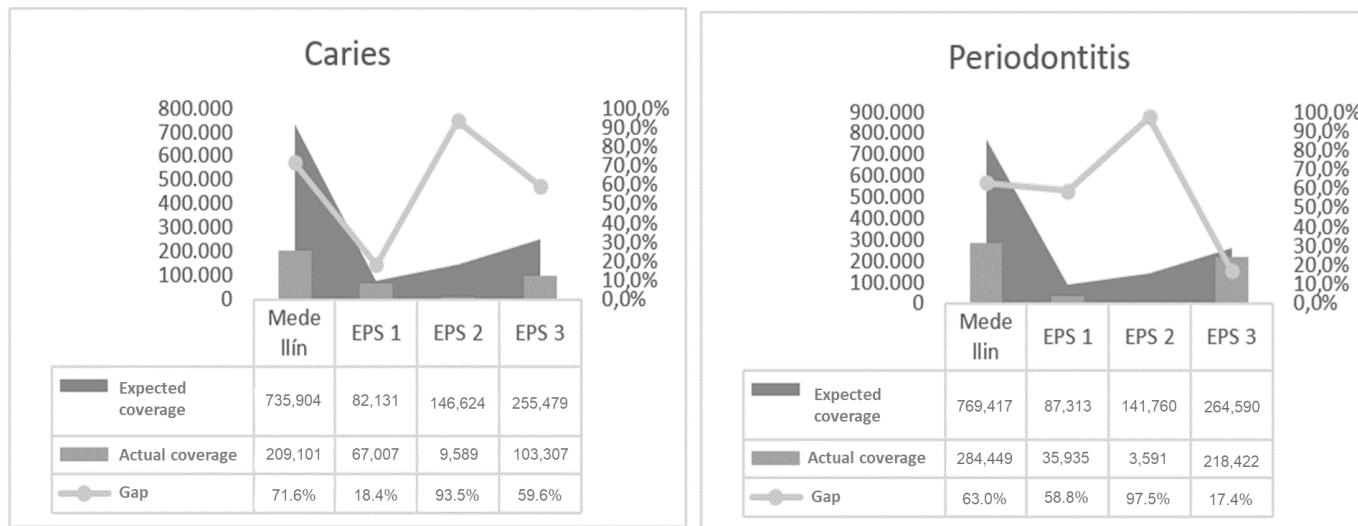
Caries

800.000
700.000
600.000
500.000
400.000
300.000
200.000
100.000
0

100,0%
90,0%
80,0%
70,0%
60,0%
50,0%
40,0%
30,0%
20,0%
10,0%
0,0%

| | Medellín | EPS 1 | EPS 2 | EPS 3 |
|---|---|---|---|---|
| Expected coverage | 735,904 | 82,131 | 146,624 | 255,479 |
| Actual coverage | 209,101 | 67,007 | 9,589 | 103,307 |
| Gap | 71.6% | 18.4% | 93.5% | 59.6% |

Periodontitis

900.000
800.000
700.000
600.000
500.000
400.000
300.000
200.000
100.000
0

100,0%
90,0%
80,0%
70,0%
60,0%
50,0%
40,0%
30,0%
20,0%
10,0%
0,0%

| | Medellin | EPS 1 | EPS 2 | EPS 3 |
|---|---|---|---|---|
| Expected coverage | 769,417 | 87,313 | 141,760 | 264,590 |
| Actual coverage | 284,449 | 35,935 | 3,591 | 218,422 |
| Gap | 63.0% | 58.8% | 97.5% | 17.4% |